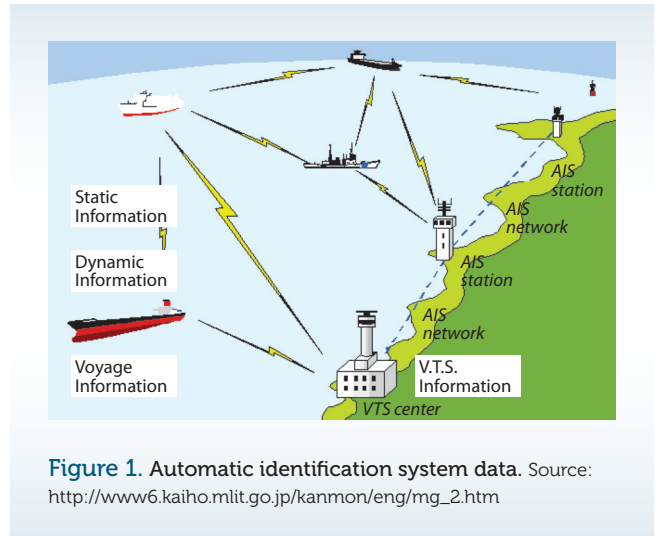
Static Information

Dynamic Information

Voyage Information

AIS station

AIS network

AIS station

AIS network

V.T.S. Information

VTS center

Figure 1. Automatic identification system data. Source: http://www6.kaiho.mlit.go.jp/kanmon/eng/mg_2.htm